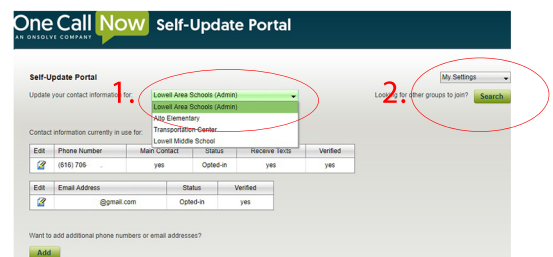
One Call Now
AN ONSOLVE COMPANY
Self-Update Portal

Self-Update Portal

Update your contact information for: Lowell Area Schools (Admin)

1.

Lowell Area Schools (Admin)
Alto Elementary
Transportation Center
Lowell Middle School

My Settings

Looking for other groups to join? Search

2.

Contact information currently in use for:

| Edit | Phone Number | Main Contact | Status | Receive Texts | Verified |
|---|---|---|---|---|---|
| | (616) 706 | yes | Opted-in | yes | yes |

| Edit | Email Address | Status | Verified |
|---|---|---|---|
| | @gmail.com | Opted-in | yes |

Want to add additional phone numbers or email addresses?

Add